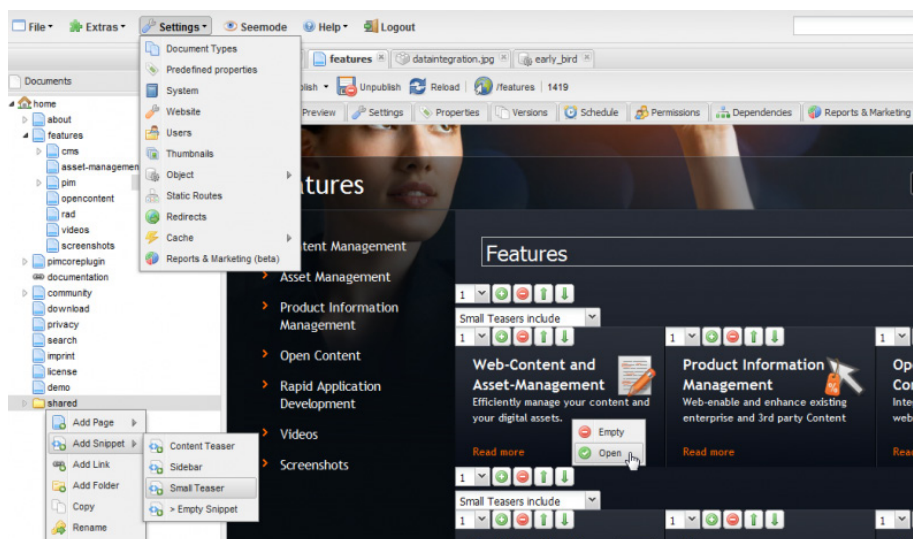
File ▾ Extras ▾ Settings ▾ Seemode Help ▾ Logout

Document Types
Predefined properties
System
Website
Users
Thumbnails
Object
Static Routes
Redirects
Cache
Reports & Marketing (beta)

features dataintegration.jpg early_bird

Documents

ublish ▾ Unpublish Reload /features | 1419

Preview Settings Properties Versions Schedule Permissions Dependencies Reports & Marketing

home
about
features
cms
asset-managemen
pim
opencontent
rad
videos
screenshots
pimcoreplugin
documentation
community
download
privacy
search
imprint
license
demo
shared

Add Page
Add Snippet
Add Link
Add Folder
Copy
Rename

Content Teaser
Sidebar
Small Teaser
> Empty Snippet

atures

ntent Management
Asset Management
Product Information Management
Open Content
Rapid Application Development
Videos
Screenshots

Features

1
Small Teasers include
1

Web-Content and Asset-Management
Efficiently manage your content and your digital assets.
Read more

Empty
Open

Product Information Management
Web-enable and enhance existing enterprise and 3rd party Content
Read more

Op
Co
Inte
web
Rea

1
Small Teasers include
1 1 1